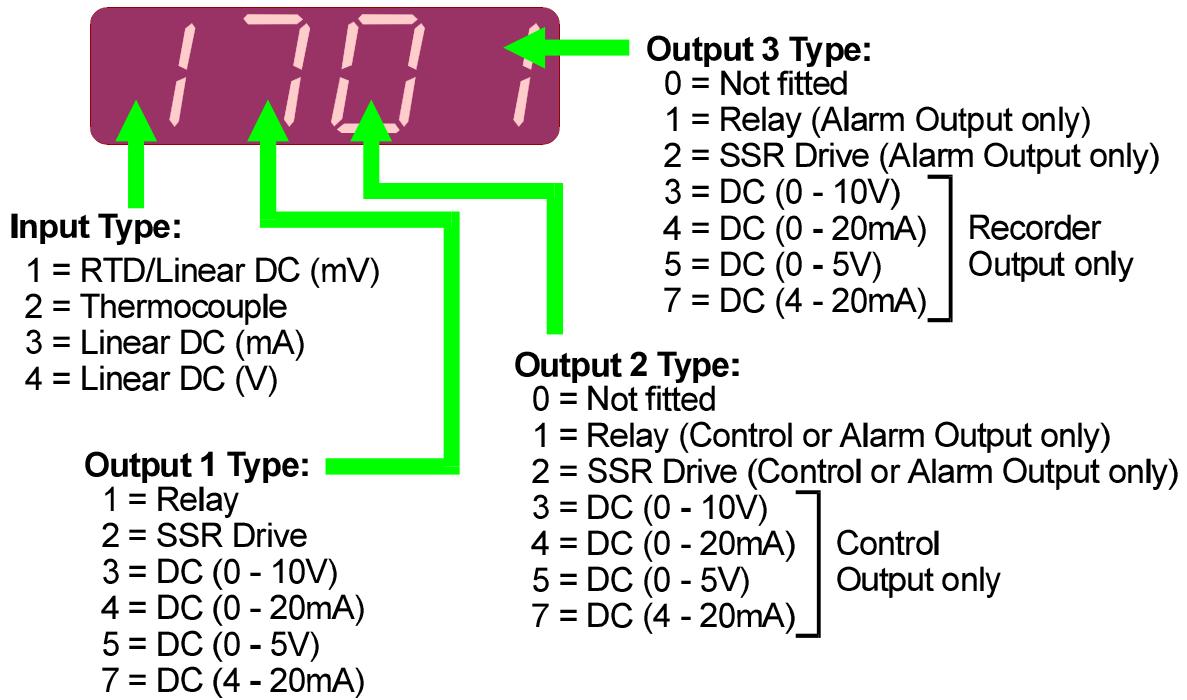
1 7 0 1

Output 3 Type:
0 = Not fitted
1 = Relay (Alarm Output only)
2 = SSR Drive (Alarm Output only)
3 = DC (0 - 10V)
4 = DC (0 - 20mA)
5 = DC (0 - 5V)
7 = DC (4 - 20mA)
Recorder Output only

Input Type:
1 = RTD/Linear DC (mV)
2 = Thermocouple
3 = Linear DC (mA)
4 = Linear DC (V)

Output 2 Type:
0 = Not fitted
1 = Relay (Control or Alarm Output only)
2 = SSR Drive (Control or Alarm Output only)
3 = DC (0 - 10V)
4 = DC (0 - 20mA)
5 = DC (0 - 5V)
7 = DC (4 - 20mA)
Control Output only

Output 1 Type:
1 = Relay
2 = SSR Drive
3 = DC (0 - 10V)
4 = DC (0 - 20mA)
5 = DC (0 - 5V)
7 = DC (4 - 20mA)